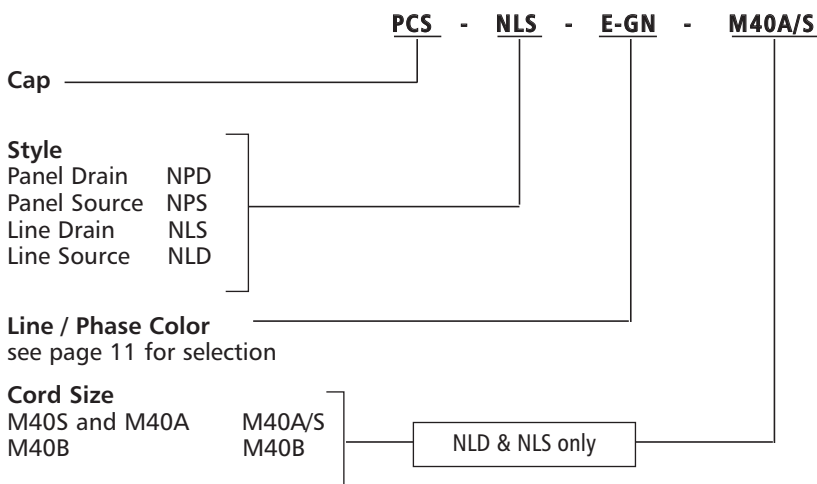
PCS - NLS - E-GN - M40A/S

Cap

Style
Panel Drain NPD
Panel Source NPS
Line Drain NLS
Line Source NLD

Line / Phase Color
see page 11 for selection

Cord Size
M40S and M40A M40A/S
M40B M40B

NLD & NLS only